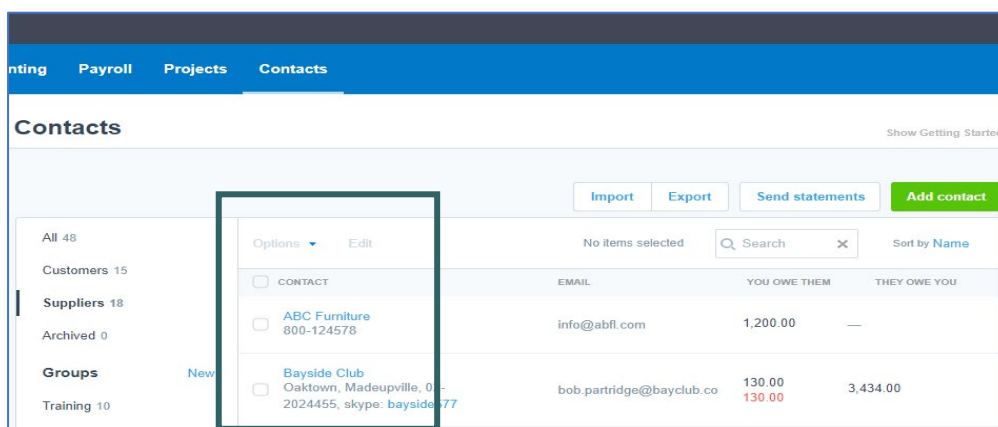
nting Payroll Projects Contacts

Contacts

Show Getting Starte

Import Export Send statements Add contact

All 48
Customers 15
Suppliers 18
Archived 0
Groups New
Training 10

Options ▾ Edit

No items selected

Search

Sort by Name

| CONTACT | EMAIL | YOU OWE THEM | THEY OWE YOU |
|---|---|---|---|
| ABC Furniture 800-124578 | info@abfl.com | 1,200.00 | — |
| Bayside Club Oaktown, Madeupville, 0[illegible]- 2024455, skype: bayside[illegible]77 | bob.partridge@bayclub.co | 130.00 130.00 | 3,434.00 |